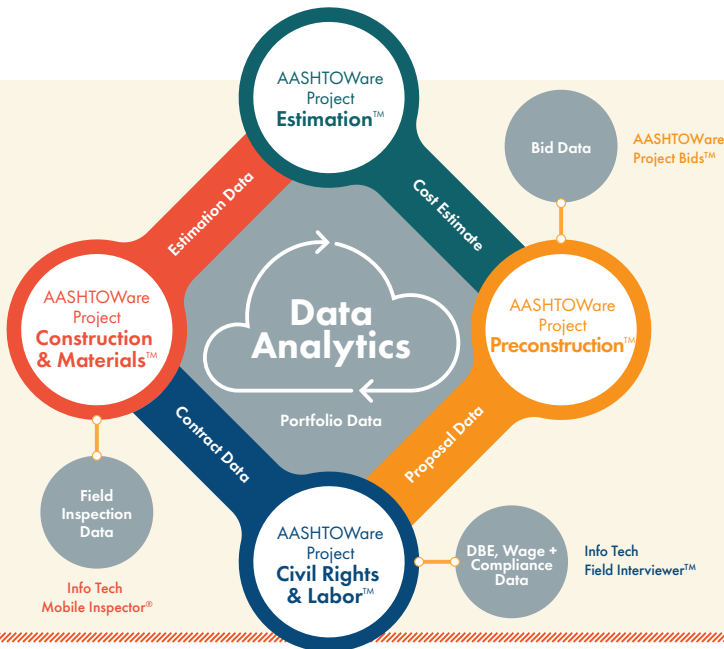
AASHTOWare Project Estimation™

Bid Data

AASHTOWare Project Bids™

Estimation Data

Cost Estimate

AASHTOWare Project Construction & Materials™

Data Analytics

AASHTOWare Project Preconstruction™

Portfolio Data

Contract Data

Proposal Data

Field Inspection Data

AASHTOWare Project Civil Rights & Labor™

DBE, Wage + Compliance Data

Info Tech Field Interviewer™

Info Tech Mobile Inspector®